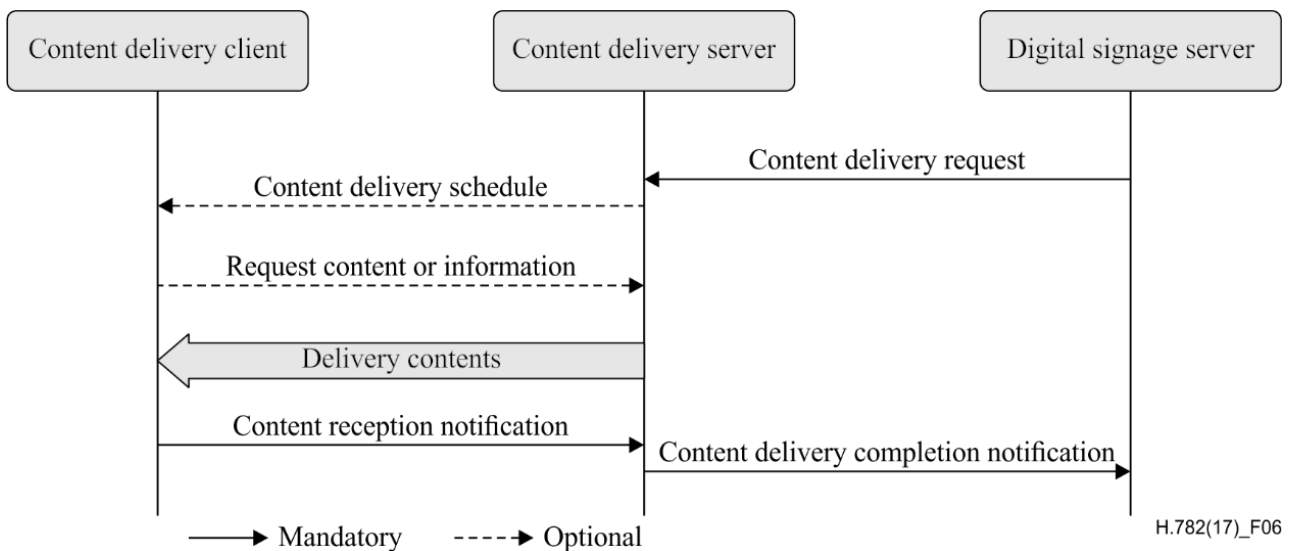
Content delivery client

Content delivery server

Digital signage server

Content delivery request

Content delivery schedule

Request content or information

Delivery contents

Content reception notification

Content delivery completion notification

Mandatory

Optional

H.782(17)_F06